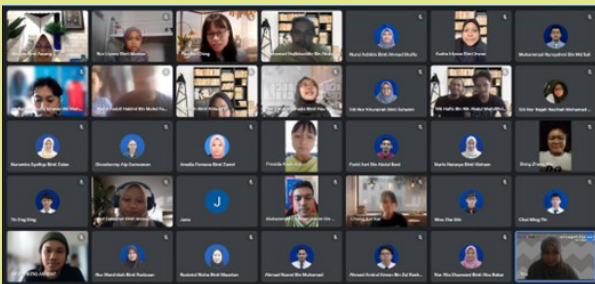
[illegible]
Nur Liyana Binti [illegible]
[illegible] Ching
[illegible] Bin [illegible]
Nurul Ashikin Binti Ahmad Shafie
Aadira Hanan Binti Hanan
Muhammad Hanisyahmi Bin Md Saf
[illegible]
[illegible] Bin Mohd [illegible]
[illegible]
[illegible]
Siti Nur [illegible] Binti Sulaiman
Nik Hafiz Bin Nik Abdul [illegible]
Siti Nur Bajah Nazihah Mohamad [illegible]
Nursarina Syafiqa Binti Zaiton
Chenyhenny Tajo Sanusaian
Amalia Farzana Binti Zamil
Priscilla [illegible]
Fazal Arif Bin Abdul Basi
Nurin Natasya Binti Hisham
Ching Zhang
Yu Ling Xing
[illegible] Binti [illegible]
Jana
J
Muhammad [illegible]
Chong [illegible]
Woo Zhe Win
Chai Wing Yin
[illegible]
Nur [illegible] Binti Radzuan
Nurinial Nisha Binti Mazelan
Ahmad Nasrul Bin Muhammad
Ahmad Amirul Aiman Bin Zul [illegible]
Nur Nia Khamsani Binti Abu Bakar
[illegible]